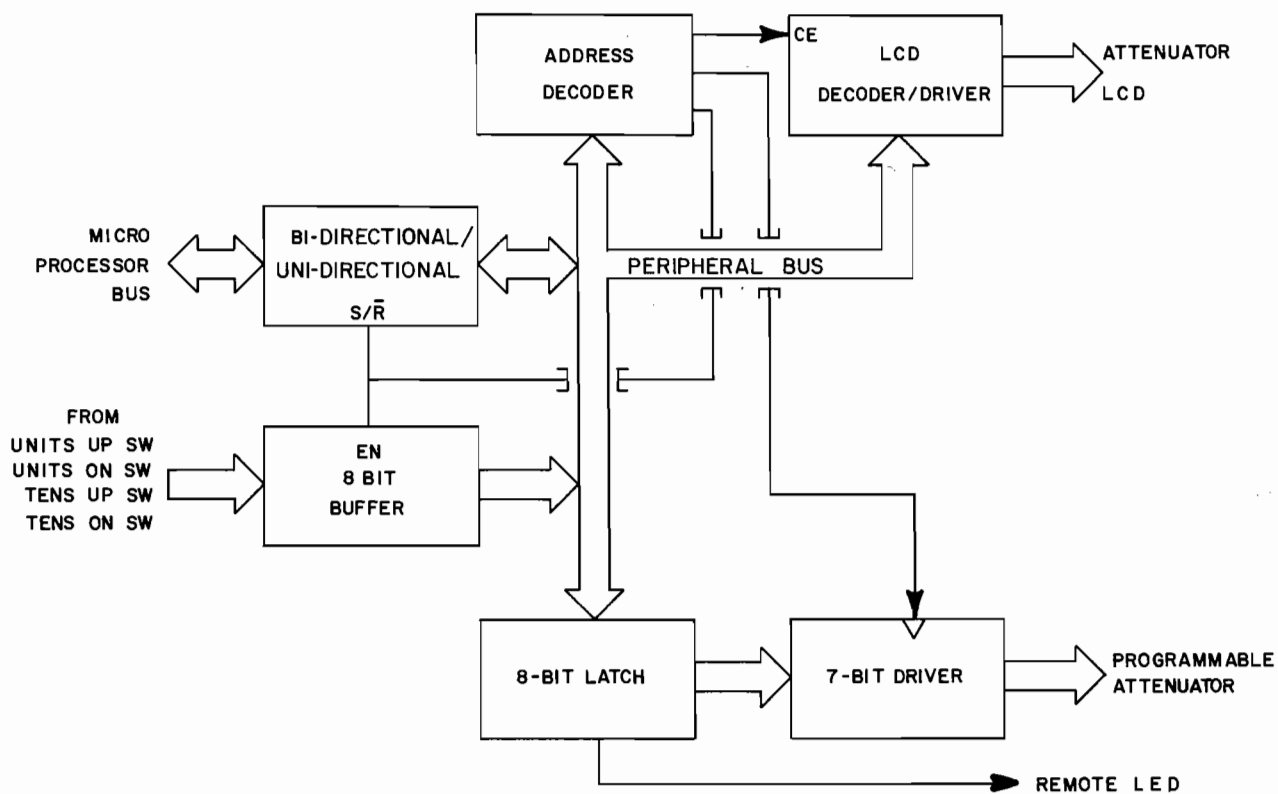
ADDRESS DECODER

CE

LCD DECODER/DRIVER

ATTENUATOR LCD

MICRO PROCESSOR BUS

BI-DIRECTIONAL/ UNI-DIRECTIONAL

$S/\bar{R}$

PERIPHERAL BUS

FROM UNITS UP SW UNITS ON SW TENS UP SW TENS ON SW

EN 8 BIT BUFFER

8-BIT LATCH

7-BIT DRIVER

PROGRAMMABLE ATTENUATOR

REMOTE LED